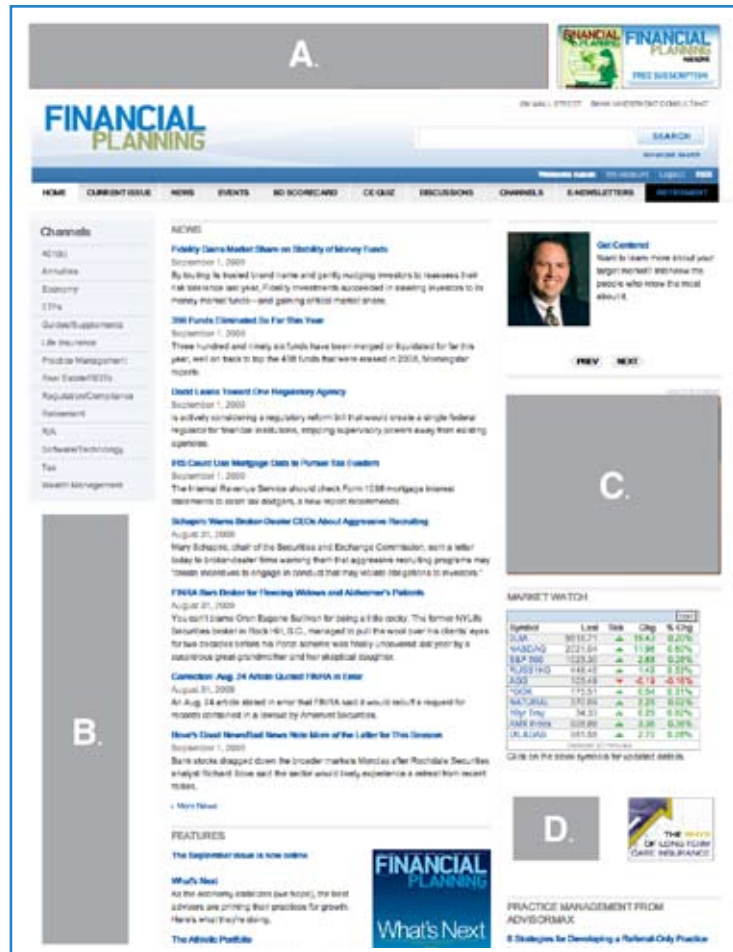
A.

FINANCIAL PLANNING

FINANCIAL PLANNING

FREE SUBSCRIPTION

FINANCIAL PLANNING

SEARCH

HOME CURRENT ISSUE NEWS EVENTS BD SCORECARD CE QUIZ DISCUSSIONS CHANNELS E-NEWSLETTERS RETIREMENT

Channels

401(k)
Annuities
Economy
ETFs
Guides/Supplements
Life Insurance
Practice Management
Real Estate/REITs
Regulation/Compliance
Retirement
RIA
Software/Technology
Tax
Wealth Management

B.

NEWS

Fidelity Gains Market Share on Stability of Money Funds
September 1, 2009

396 Funds Eliminated So Far This Year
September 1, 2009

Dodd Leans Toward One Regulatory Agency
September 1, 2009

IRS Could Use Mortgage Data to Pursue Tax Evaders
September 1, 2009

Schapiro Warns Broker-Dealer CEOs About Aggressive Recruiting
August 31, 2009

FINRA Bars Broker for Fleecing Widows and Alzheimer's Patients
August 31, 2009

Correction: Aug. 24 Article Quoted FINRA in Error
August 31, 2009

Bove's Dow! Newsflash News Note More of the Letter for This Season
September 1, 2009

› More News

FEATURES

The September issue is now online

What's Next

The Altruistic Portfolio

FINANCIAL PLANNING
What's Next

Get Centered

PREV NEXT

C.

MARKET WATCH

D.

PRACTICE MANAGEMENT FROM ADVISORMAX

8 Strategies for Developing a Referral-Only Practice